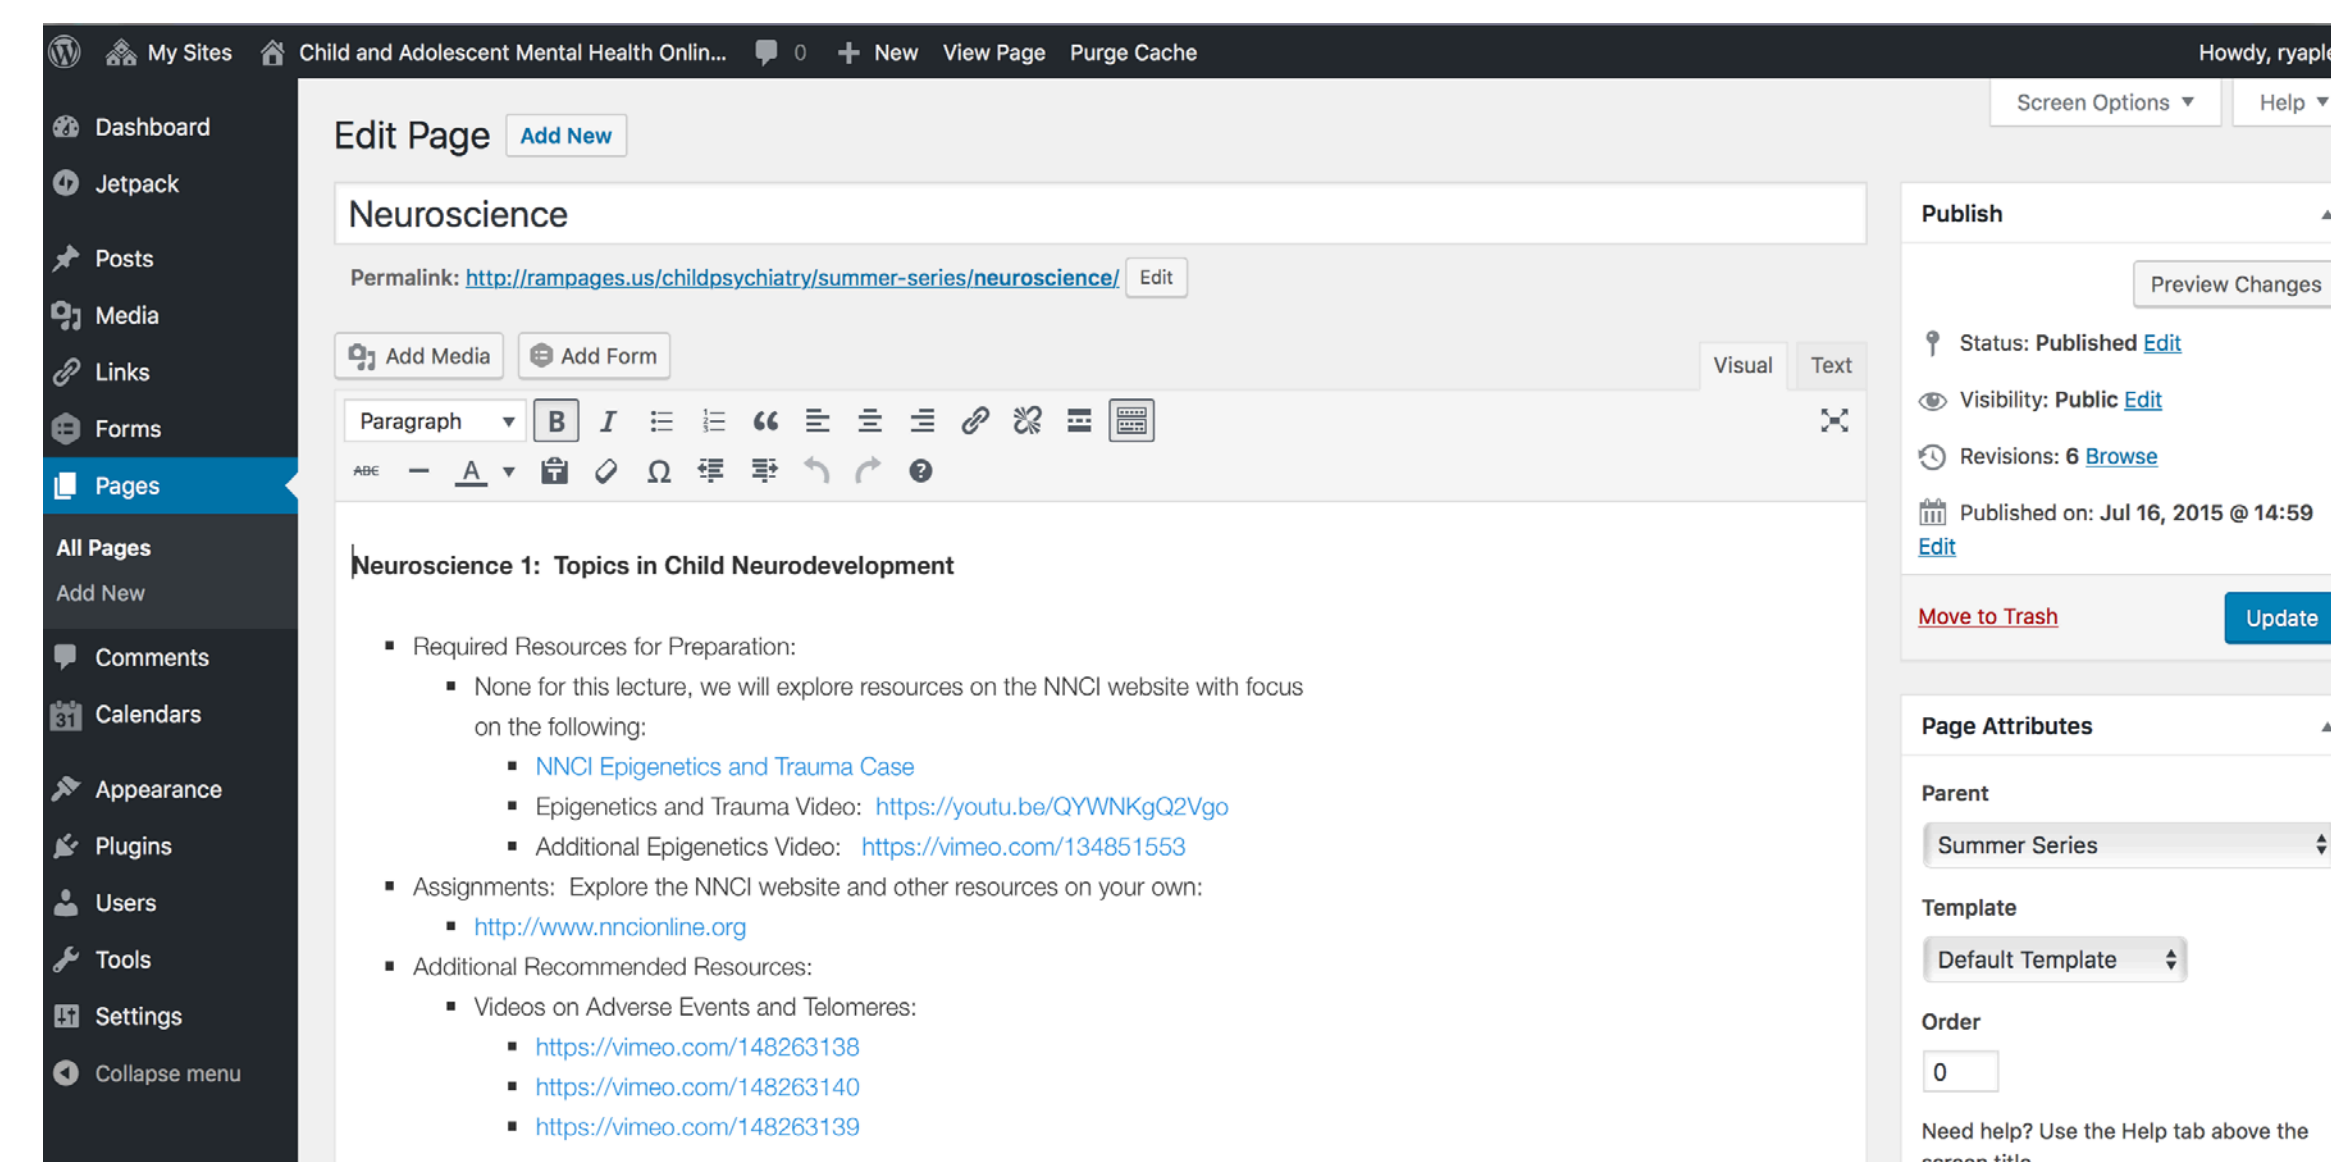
My Sites   Child and Adolescent Mental Health Onlin...   0   New   View Page   Purge Cache   Howdy, ryapl

Dashboard
Jetpack
Posts
Media
Links
Forms
Pages
All Pages
Add New
Comments
Calendars
Appearance
Plugins
Users
Tools
Settings
Collapse menu

Screen Options ▾   Help ▾

Edit Page   Add New

Neuroscience

Permalink: http://rampages.us/childpsychiatry/summer-series/neuroscience/   Edit

Add Media   Add Form   Visual   Text

Paragraph

Neuroscience 1: Topics in Child Neurodevelopment

- Required Resources for Preparation:
  - None for this lecture, we will explore resources on the NNCI website with focus on the following:
    - NNCI Epigenetics and Trauma Case
    - Epigenetics and Trauma Video: https://youtu.be/QYWNKgQ2Vgo
    - Additional Epigenetics Video: https://vimeo.com/134851553
- Assignments: Explore the NNCI website and other resources on your own:
  - http://www.nncionline.org
- Additional Recommended Resources:
  - Videos on Adverse Events and Telomeres:
    - https://vimeo.com/148263138
    - https://vimeo.com/148263140
    - https://vimeo.com/148263139

Publish

Preview Changes

Status: Published Edit

Visibility: Public Edit

Revisions: 6 Browse

Published on: Jul 16, 2015 @ 14:59 Edit

Move to Trash   Update

Page Attributes

Parent

Summer Series

Template

Default Template

Order

0

Need help? Use the Help tab above the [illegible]